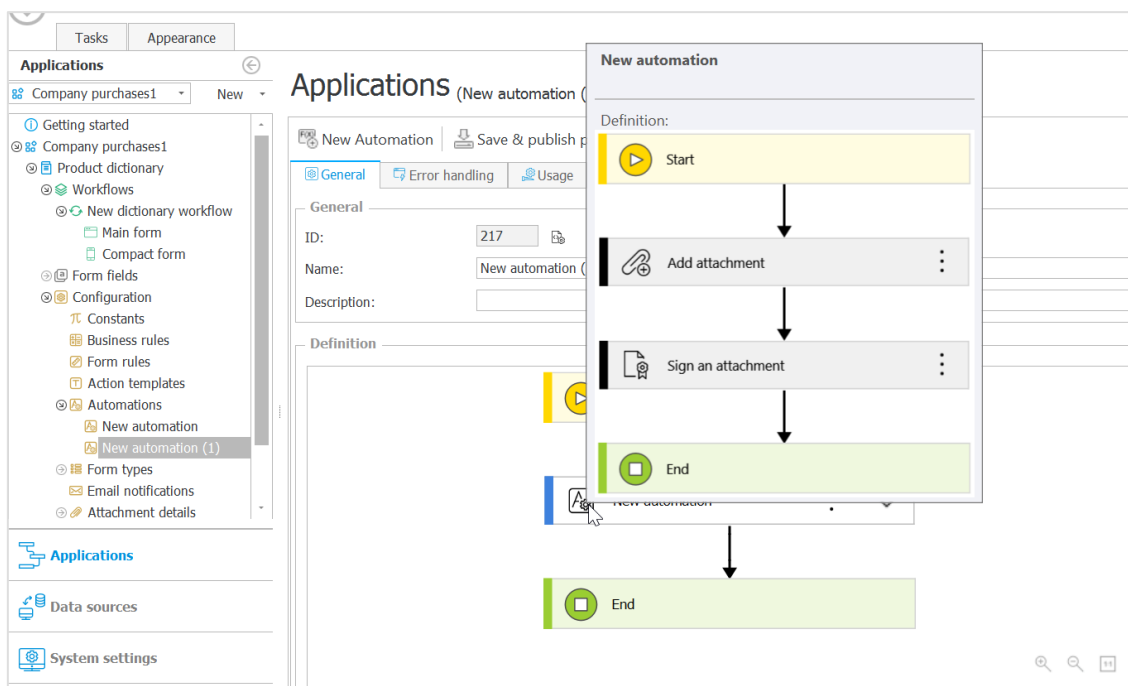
Tasks
Appearance

Applications
Company purchases1
New
Getting started
Company purchases1
Product dictionary
Workflows
New dictionary workflow
Main form
Compact form
Form fields
Configuration
Constants
Business rules
Form rules
Action templates
Automations
New automation
New automation (1)
Form types
Email notifications
Attachment details

Applications
Data sources
System settings

Applications (New automation (

New Automation
Save & publish p

General
Error handling
Usage

General
ID: 217
Name: New automation (
Description:

Definition

New automation

End

New automation

Definition:
Start
Add attachment
Sign an attachment
End